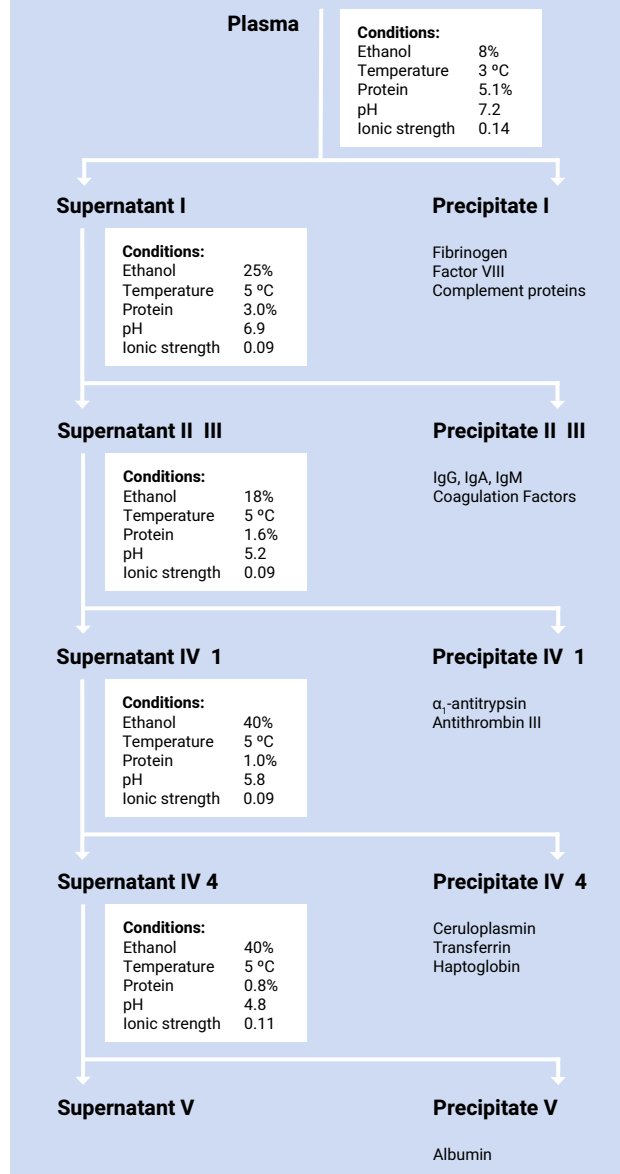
Plasma

| Conditions: | |
|---|---|
| Ethanol | 8% |
| Temperature | 3 ºC |
| Protein | 5.1% |
| pH | 7.2 |
| Ionic strength | 0.14 |

Supernatant I

| Conditions: | |
|---|---|
| Ethanol | 25% |
| Temperature | 5 ºC |
| Protein | 3.0% |
| pH | 6.9 |
| Ionic strength | 0.09 |

Precipitate I

Fibrinogen
Factor VIII
Complement proteins

Supernatant II III

| Conditions: | |
|---|---|
| Ethanol | 18% |
| Temperature | 5 ºC |
| Protein | 1.6% |
| pH | 5.2 |
| Ionic strength | 0.09 |

Precipitate II III

IgG, IgA, IgM
Coagulation Factors

Supernatant IV 1

| Conditions: | |
|---|---|
| Ethanol | 40% |
| Temperature | 5 ºC |
| Protein | 1.0% |
| pH | 5.8 |
| Ionic strength | 0.09 |

Precipitate IV 1

$\alpha_1$-antitrypsin
Antithrombin III

Supernatant IV 4

| Conditions: | |
|---|---|
| Ethanol | 40% |
| Temperature | 5 ºC |
| Protein | 0.8% |
| pH | 4.8 |
| Ionic strength | 0.11 |

Precipitate IV 4

Ceruloplasmin
Transferrin
Haptoglobin

Supernatant V

Precipitate V

Albumin